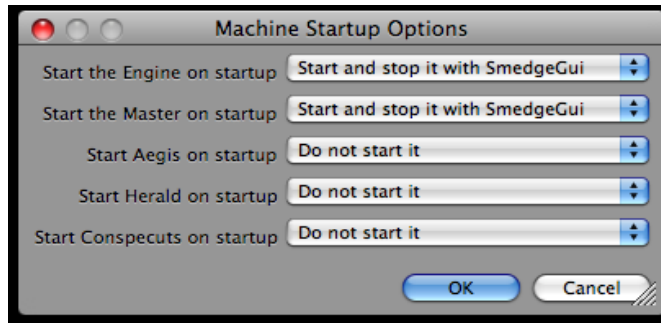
Machine Startup Options

Start the Engine on startup Start and stop it with SmedgeGui

Start the Master on startup Start and stop it with SmedgeGui

Start Aegis on startup Do not start it

Start Herald on startup Do not start it

Start Conspecuts on startup Do not start it

OK Cancel